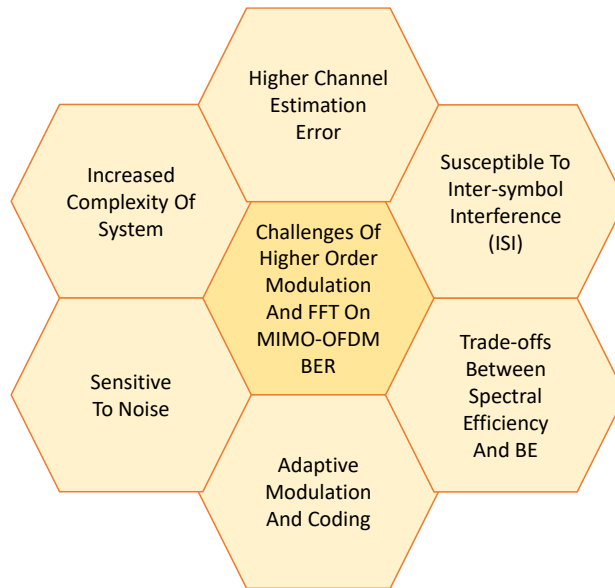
Higher Channel Estimation Error

Increased Complexity Of System

Susceptible To Inter-symbol Interference (ISI)

Challenges Of Higher Order Modulation And FFT On MIMO-OFDM BER

Sensitive To Noise

Trade-offs Between Spectral Efficiency And BE

Adaptive Modulation And Coding